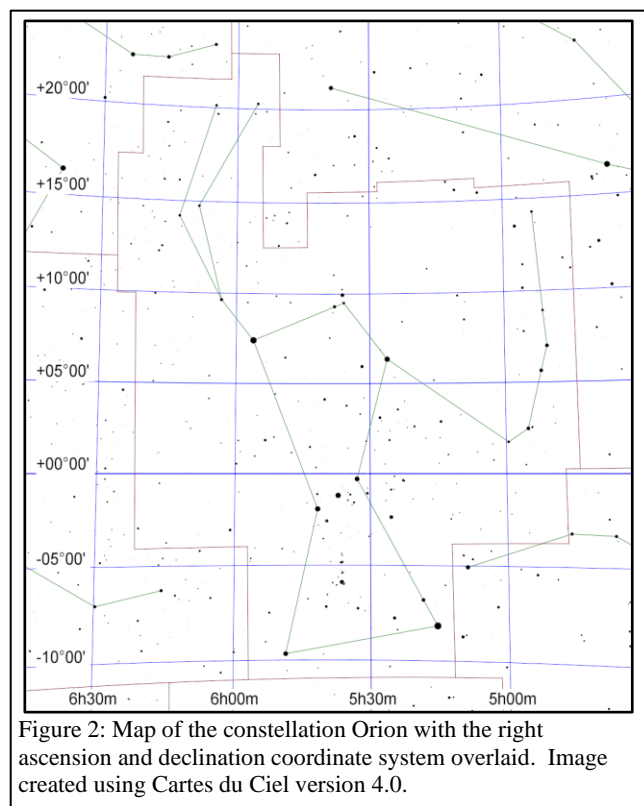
+20°00'

+15°00'

+10°00'

+05°00'

+00°00'

-05°00'

-10°00'

6h30m

6h00m

5h30m

5h00m

Figure 2: Map of the constellation Orion with the right ascension and declination coordinate system overlaid. Image created using Cartes du Ciel version 4.0.